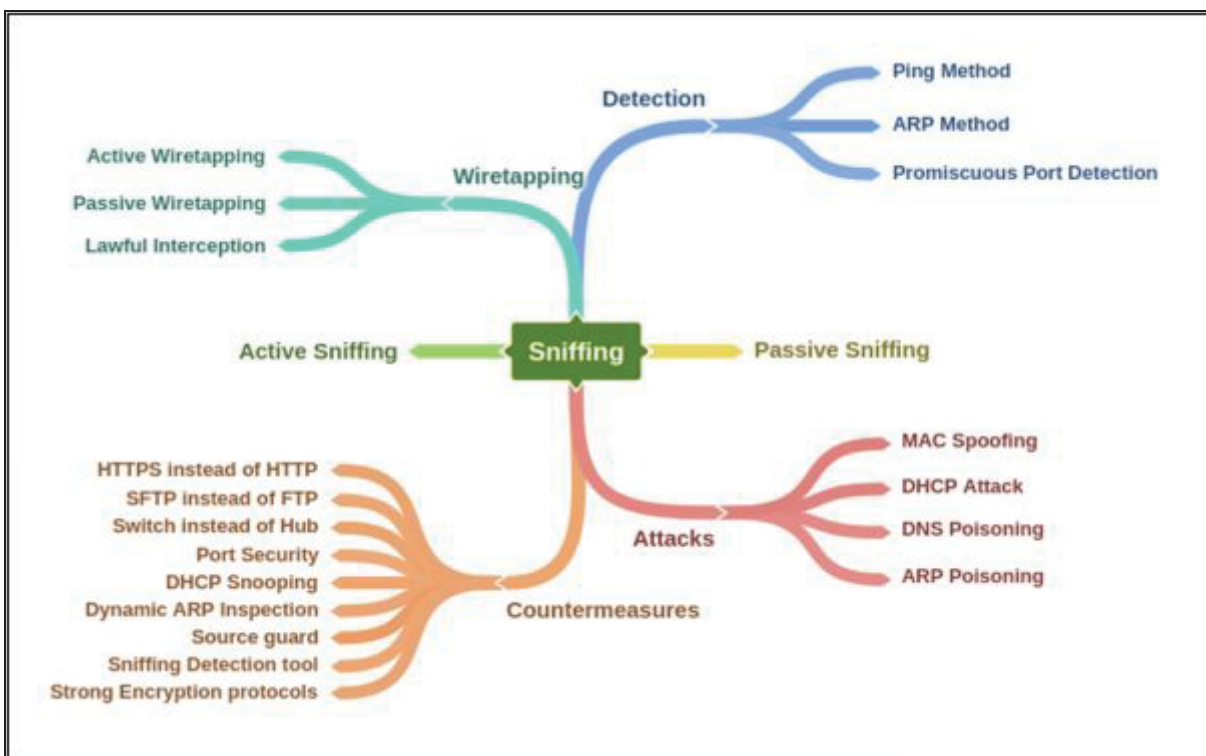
Detection
Ping Method
ARP Method
Promiscuous Port Detection

Wiretapping
Active Wiretapping
Passive Wiretapping
Lawful Interception

Sniffing
Active Sniffing
Passive Sniffing

Attacks
MAC Spoofing
DHCP Attack
DNS Poisoning
ARP Poisoning

Countermeasures
HTTPS instead of HTTP
SFTP instead of FTP
Switch instead of Hub
Port Security
DHCP Snooping
Dynamic ARP Inspection
Source guard
Sniffing Detection tool
Strong Encryption protocols